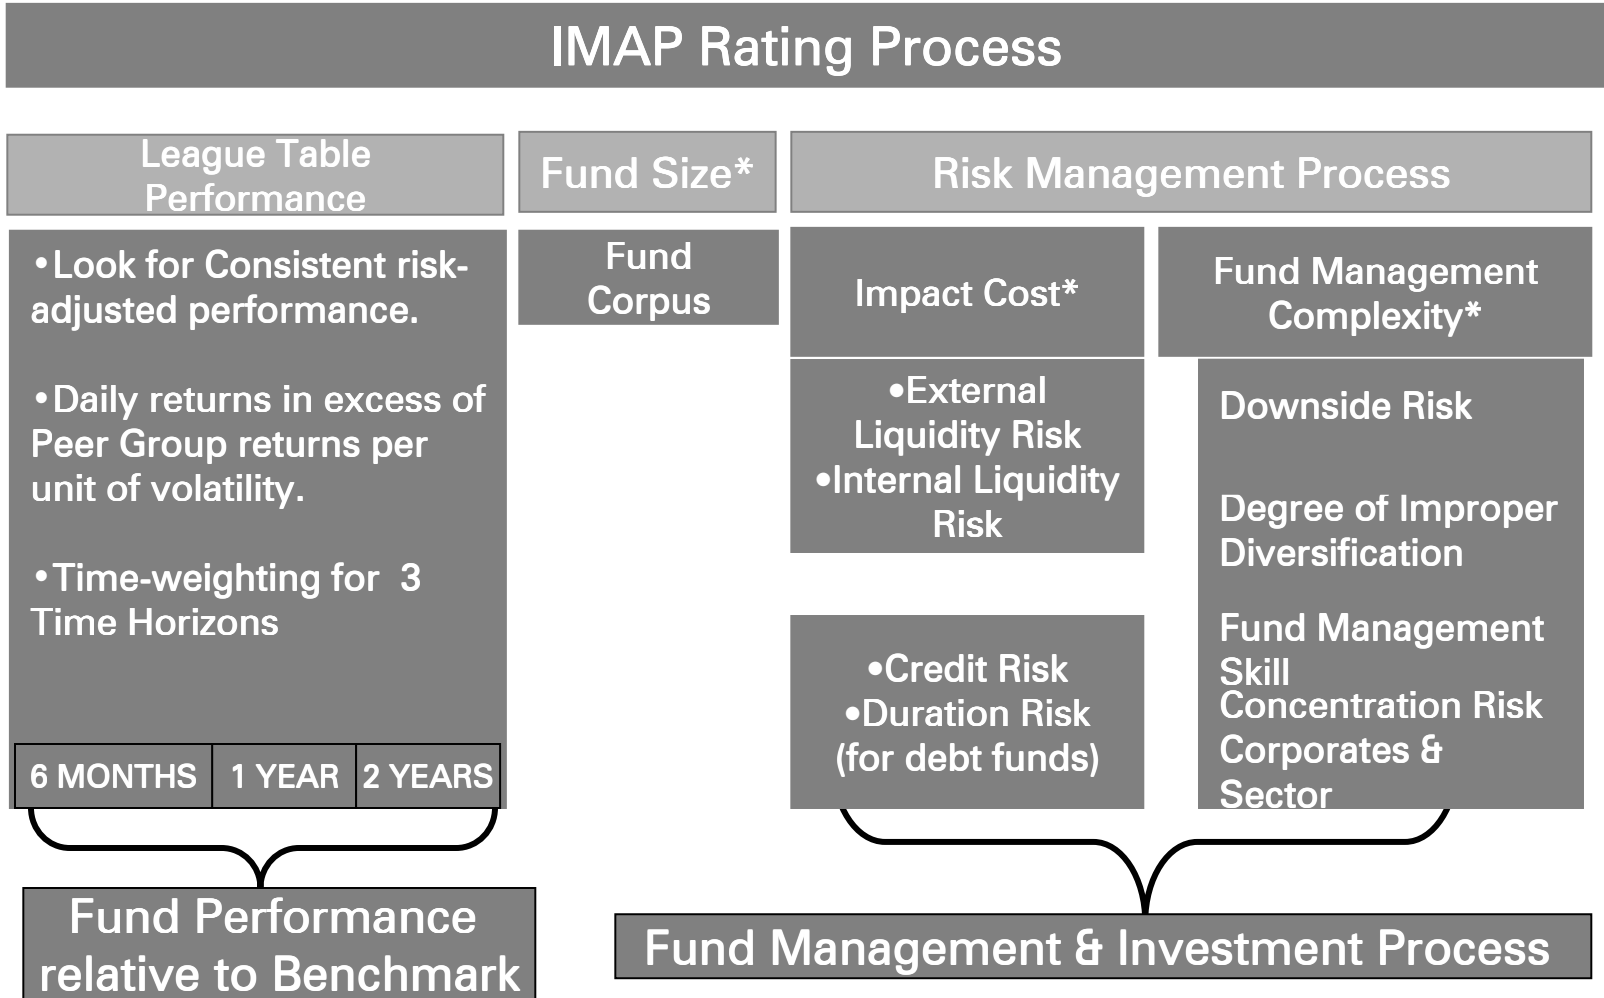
IMAP Rating Process

League Table Performance

Fund Size*

Risk Management Process

•Look for Consistent risk-adjusted performance.

•Daily returns in excess of Peer Group returns per unit of volatility.

•Time-weighting for 3 Time Horizons

| 6 MONTHS | 1 YEAR | 2 YEARS |
|---|---|---|

Fund Corpus

Impact Cost*

•External Liquidity Risk
•Internal Liquidity Risk

•Credit Risk
•Duration Risk
(for debt funds)

Fund Management Complexity*

Downside Risk

Degree of Improper Diversification

Fund Management Skill

Concentration Risk Corporates & Sector

Fund Performance relative to Benchmark

Fund Management & Investment Process